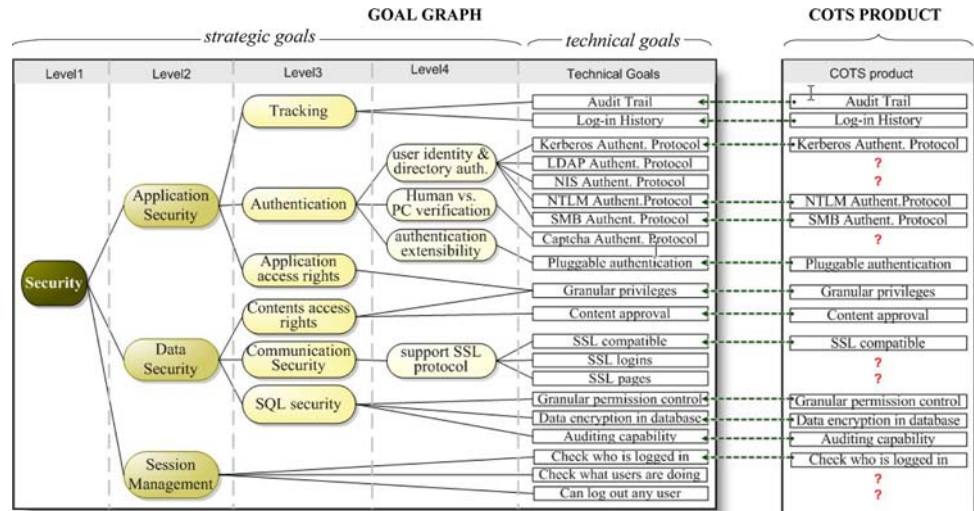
GOAL GRAPH

COTS PRODUCT

strategic goals

technical goals

Level1

Level2

Level3

Level4

Technical Goals

COTS product

Security

Application Security

Data Security

Session Management

Tracking

Authentication

Application access rights

Contents access rights

Communication Security

SQL security

user identity & directory auth.

Human vs. PC verification

authentication extensibility

support SSL protocol

Audit Trail

Log-in History

Kerberos Authent. Protocol

LDAP Authent. Protocol

NIS Authent. Protocol

NTLM Authent.Protocol

SMB Authent. Protocol

Captcha Authent. Protocol

Pluggable authentication

Granular privileges

Content approval

SSL compatible

SSL logins

SSL pages

Granular permission control

Data encryption in database

Auditing capability

Check who is logged in

Check what users are doing

Can log out any user

Audit Trail

Log-in History

Kerberos Authent. Protocol

?

?

NTLM Authent.Protocol

SMB Authent. Protocol

?

Pluggable authentication

Granular privileges

Content approval

SSL compatible

?

?

Granular permission control

Data encryption in database

Auditing capability

Check who is logged in

?

?